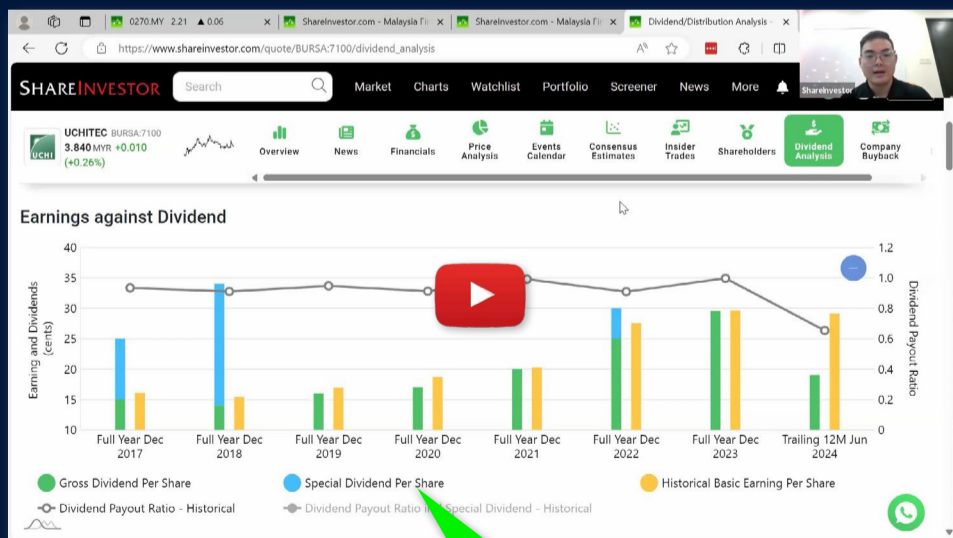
0270.MY 2.21 ▲0.06
ShareInvestor.com - Malaysia Fi
ShareInvestor.com - Malaysia Fi
Dividend/Distribution Analysis -
https://www.shareinvestor.com/quote/BURSA:7100/dividend_analysis
ShareInvestor

SHAREINVESTOR
Search
Market Charts Watchlist Portfolio Screener News More

UCHITEC BURSA:7100
3.840 MYR +0.010 (+0.26%)
UCHI

Overview
News
Financials
Price Analysis
Events Calendar
Consensus Estimates
Insider Trades
Shareholders
Dividend Analysis
Company Buyback

Earnings against Dividend

Earning and Dividends (cents)
Dividend Payout Ratio

| 40 | 35 | 30 | 25 | 20 | 15 | 10 |
|---|---|---|---|---|---|---|

1.2 1.0 0.8 0.6 0.4 0.2 0

Full Year Dec 2017
Full Year Dec 2018
Full Year Dec 2019
Full Year Dec 2020
Full Year Dec 2021
Full Year Dec 2022
Full Year Dec 2023
Trailing 12M Jun 2024

Gross Dividend Per Share
Special Dividend Per Share
Historical Basic Earning Per Share
Dividend Payout Ratio - Historical
Dividend Payout Ratio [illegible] Special Dividend - Historical